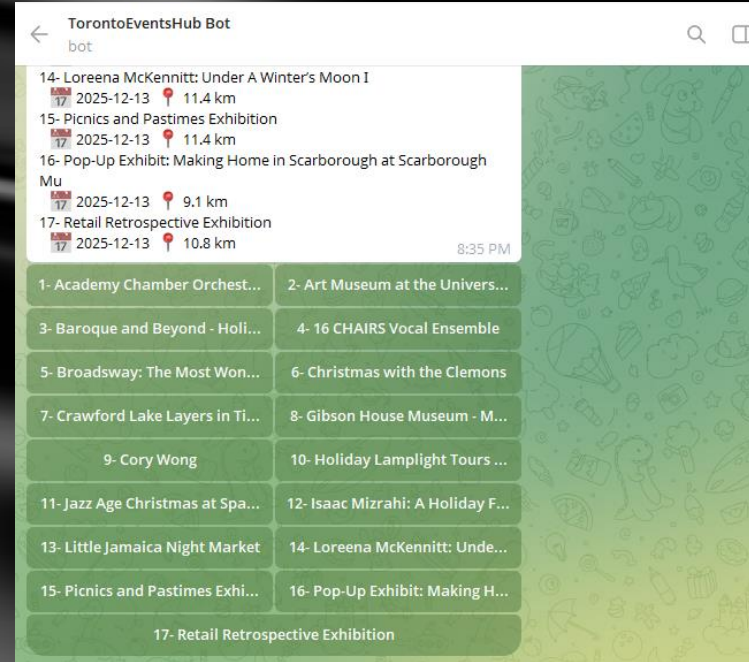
TorontoEventsHub Bot
bot

14- Loreena McKennitt: Under A Winter's Moon I
17 2025-12-13 📍 11.4 km
15- Picnics and Pastimes Exhibition
17 2025-12-13 📍 11.4 km
16- Pop-Up Exhibit: Making Home in Scarborough at Scarborough Mu
17 2025-12-13 📍 9.1 km
17- Retail Retrospective Exhibition
17 2025-12-13 📍 10.8 km
8:35 PM

1- Academy Chamber Orchest...
2- Art Museum at the Univers...
3- Baroque and Beyond - Holi...
4- 16 CHAIRS Vocal Ensemble
5- Broadsway: The Most Won...
6- Christmas with the Clemons
7- Crawford Lake Layers in Ti...
8- Gibson House Museum - M...
9- Cory Wong
10- Holiday Lamplight Tours ...
11- Jazz Age Christmas at Spa...
12- Isaac Mizrahi: A Holiday F...
13- Little Jamaica Night Market
14- Loreena McKennitt: Unde...
15- Picnics and Pastimes Exhi...
16- Pop-Up Exhibit: Making H...
17- Retail Retrospective Exhibition